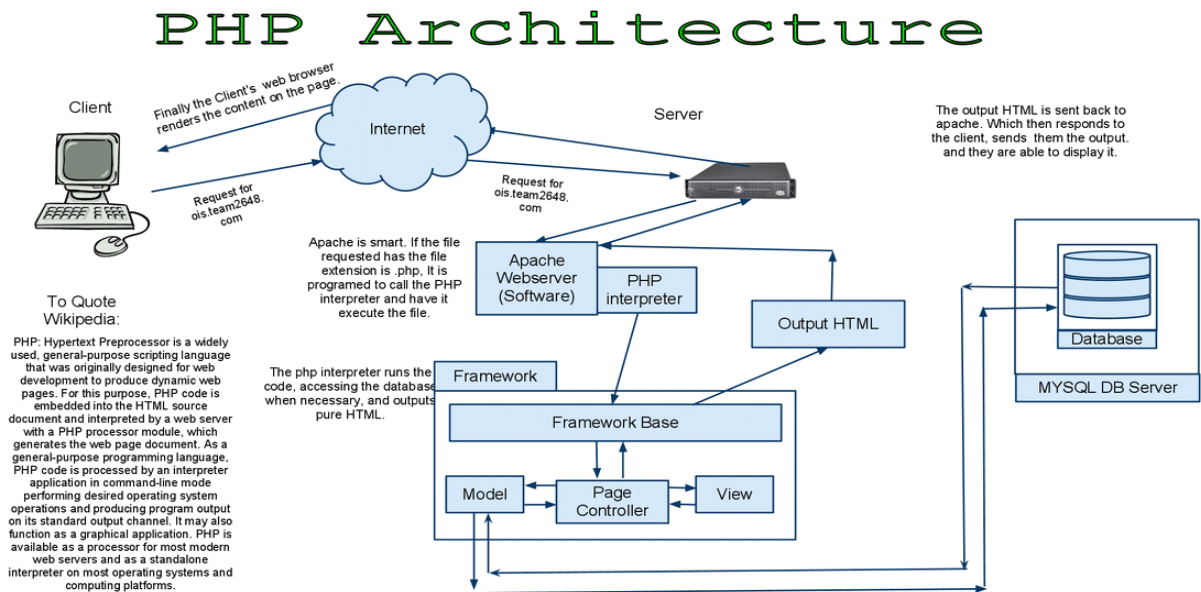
PHP Architecture

Client

Finally the Client's web browser renders the content on the page.

Internet

Server

The output HTML is sent back to apache. Which then responds to the client, sends them the output. and they are able to display it.

Request for ois.team2648.com

Request for ois.team2648.com

Apache is smart. If the file requested has the file extension is .php, It is programed to call the PHP interpreter and have it execute the file.

Apache Webserver (Software)

PHP interpreter

Output HTML

Database

MYSQL DB Server

To Quote Wikipedia:

PHP: Hypertext Preprocessor is a widely used, general-purpose scripting language that was originally designed for web development to produce dynamic web pages. For this purpose, PHP code is embedded into the HTML source document and interpreted by a web server with a PHP processor module, which generates the web page document. As a general-purpose programming language, PHP code is processed by an interpreter application in command-line mode performing desired operating system operations and producing program output on its standard output channel. It may also function as a graphical application. PHP is available as a processor for most modern web servers and as a standalone interpreter on most operating systems and computing platforms.

The php interpreter runs the code, accessing the database when necessary, and outputs pure HTML.

Framework

Framework Base

Model

Page Controller

View